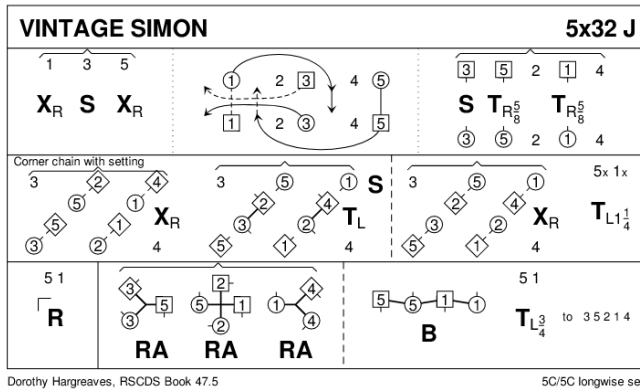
VINTAGE SIMON

5x32 J

1 3 5

$X_R$ S $X_R$

1 2 3 4 5

1 2 3 4 5

3 5 2 1 4

S $T_{R\frac{5}{8}}$ $T_{R\frac{5}{8}}$

3 5 2 1 4

Corner chain with setting

3 2 4 5 1 3 2

4 $X_R$

3 5 1 S 2 4 5 1

$T_L$ 4

3 5 1 2 4 5 3 1

$X_R$ 4

5x 1x

$T_{L1\frac{1}{4}}$

5 1

R

3 5 3 2 5 1 2 1 4 4

RA RA RA

5 1

5 5 1 1

B

$T_{L\frac{3}{4}}$ to 3 5 2 1 4

Dorothy Hargreaves, RSCDS Book 47.5

5C/5C longwise se